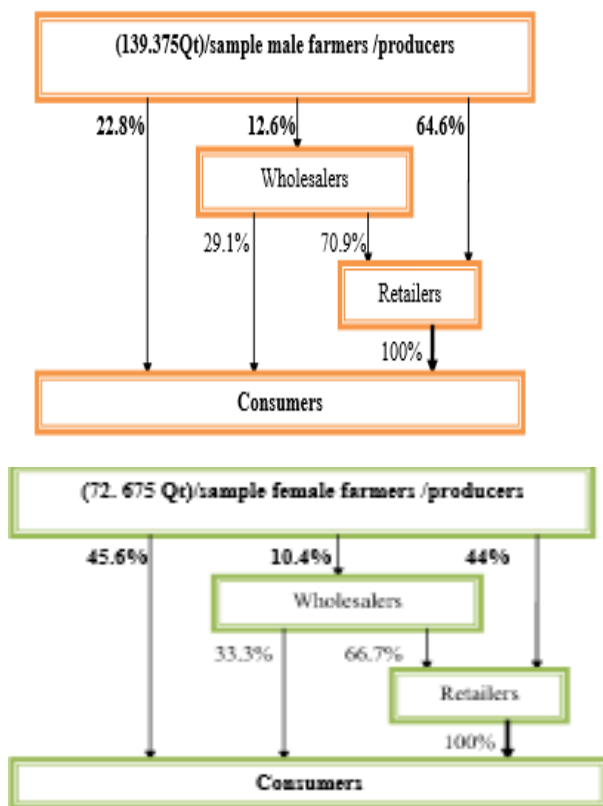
(139.375Qt)/sample male farmers /producers

22.8%

12.6%

64.6%

Wholesalers

29.1%

70.9%

Retailers

100%

Consumers

(72. 675 Qt)/sample female farmers /producers

45.6%

10.4%

44%

Wholesalers

33.3%

66.7%

Retailers

100%

Consumers